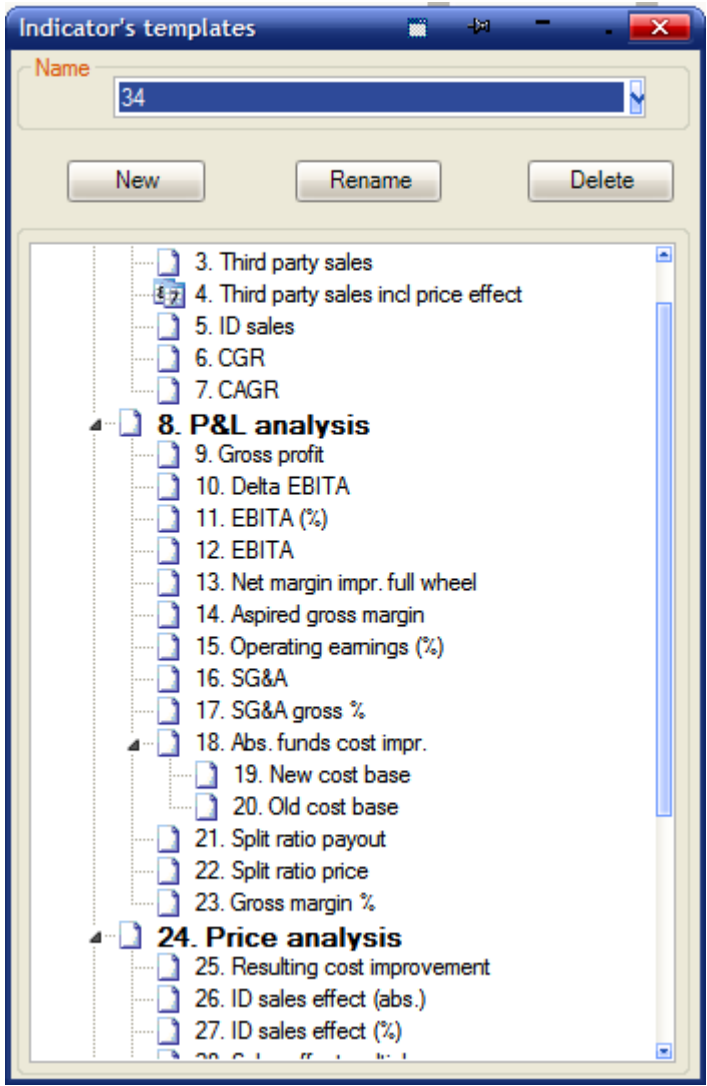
Indicator's templates

Name
34

New
Rename
Delete

3. Third party sales
4. Third party sales incl price effect
5. ID sales
6. CGR
7. CAGR
8. P&L analysis
9. Gross profit
10. Delta EBITA
11. EBITA (%)
12. EBITA
13. Net margin impr. full wheel
14. Aspired gross margin
15. Operating earnings (%)
16. SG&A
17. SG&A gross %
18. Abs. funds cost impr.
19. New cost base
20. Old cost base
21. Split ratio payout
22. Split ratio price
23. Gross margin %
24. Price analysis
25. Resulting cost improvement
26. ID sales effect (abs.)
27. ID sales effect (%)
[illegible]